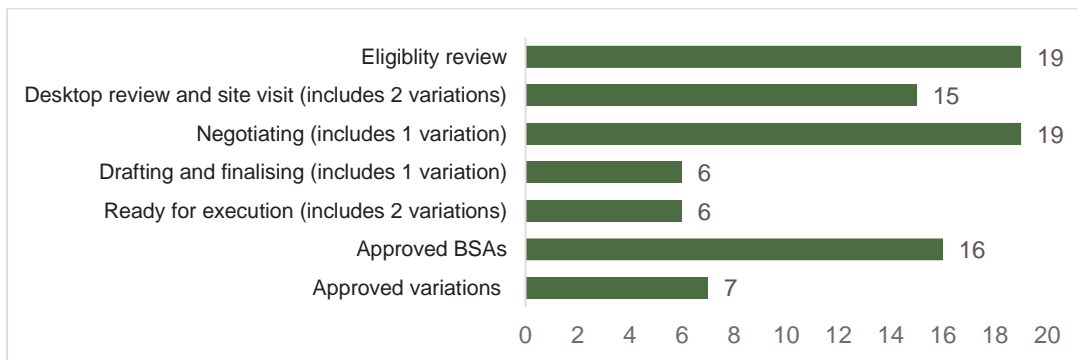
Eligiblity review 19
Desktop review and site visit (includes 2 variations) 15
Negotiating (includes 1 variation) 19
Drafting and finalising (includes 1 variation) 6
Ready for execution (includes 2 variations) 6
Approved BSAs 16
Approved variations 7

0 2 4 6 8 10 12 14 16 18 20